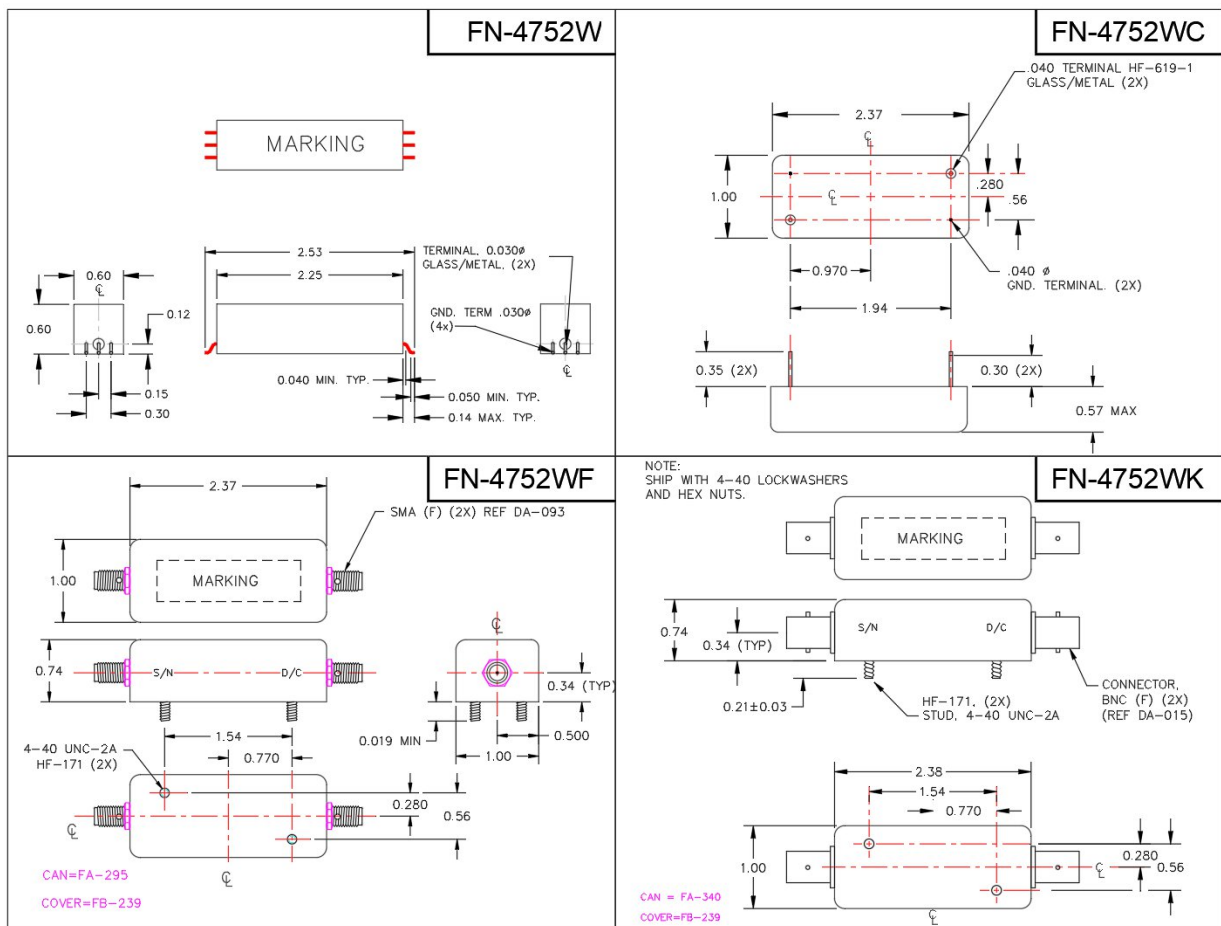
FN-4752W

MARKING

0.60
℄
0.60
0.12
0.15
0.30

2.53
2.25

TERMINAL, 0.030ø GLASS/METAL, (2X)

GND. TERM .030ø (4x)

℄

0.040 MIN. TYP.
0.050 MIN. TYP.
0.14 MAX. TYP.

FN-4752WC

.040 TERMINAL HF-619-1 GLASS/METAL (2X)

2.37
℄
1.00
℄
.280
.56

0.970
1.94

.040 ø GND. TERMINAL. (2X)

0.35 (2X)
0.30 (2X)
0.57 MAX

FN-4752WF

2.37

SMA (F) (2X) REF DA-093

1.00
MARKING

0.74
S/N
D/C

℄
0.34 (TYP)
0.019 MIN
0.500
1.00

4-40 UNC-2A HF-171 (2X)

1.54
0.770
0.280
0.56
℄
℄

CAN=FA-295
COVER=FB-239

NOTE:
SHIP WITH 4-40 LOCKWASHERS AND HEX NUTS.

FN-4752WK

MARKING

0.74
0.34 (TYP)
S/N
D/C

0.21±0.03

HF-171, (2X)
STUD, 4-40 UNC-2A

CONNECTOR, BNC (F) (2X) (REF DA-015)

2.38
1.54
0.770
1.00
0.280
0.56
℄
℄

CAN = FA-340
COVER=FB-239